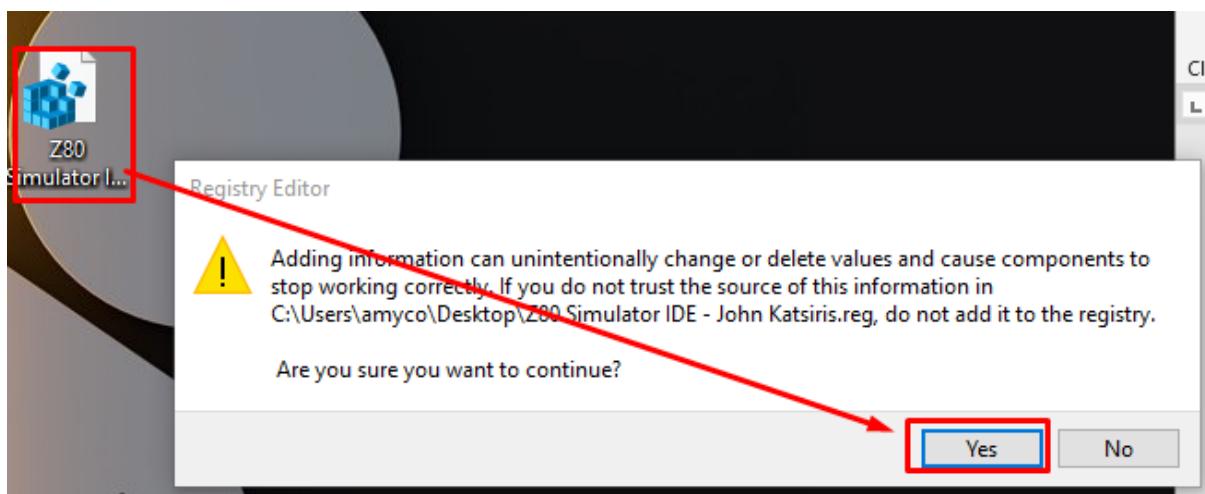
Z80 Simulator I...

Cl

Registry Editor

Adding information can unintentionally change or delete values and cause components to stop working correctly. If you do not trust the source of this information in C:\Users\amyco\Desktop\Z80 Simulator IDE - John Katsiris.reg, do not add it to the registry.

Are you sure you want to continue?

Yes

No